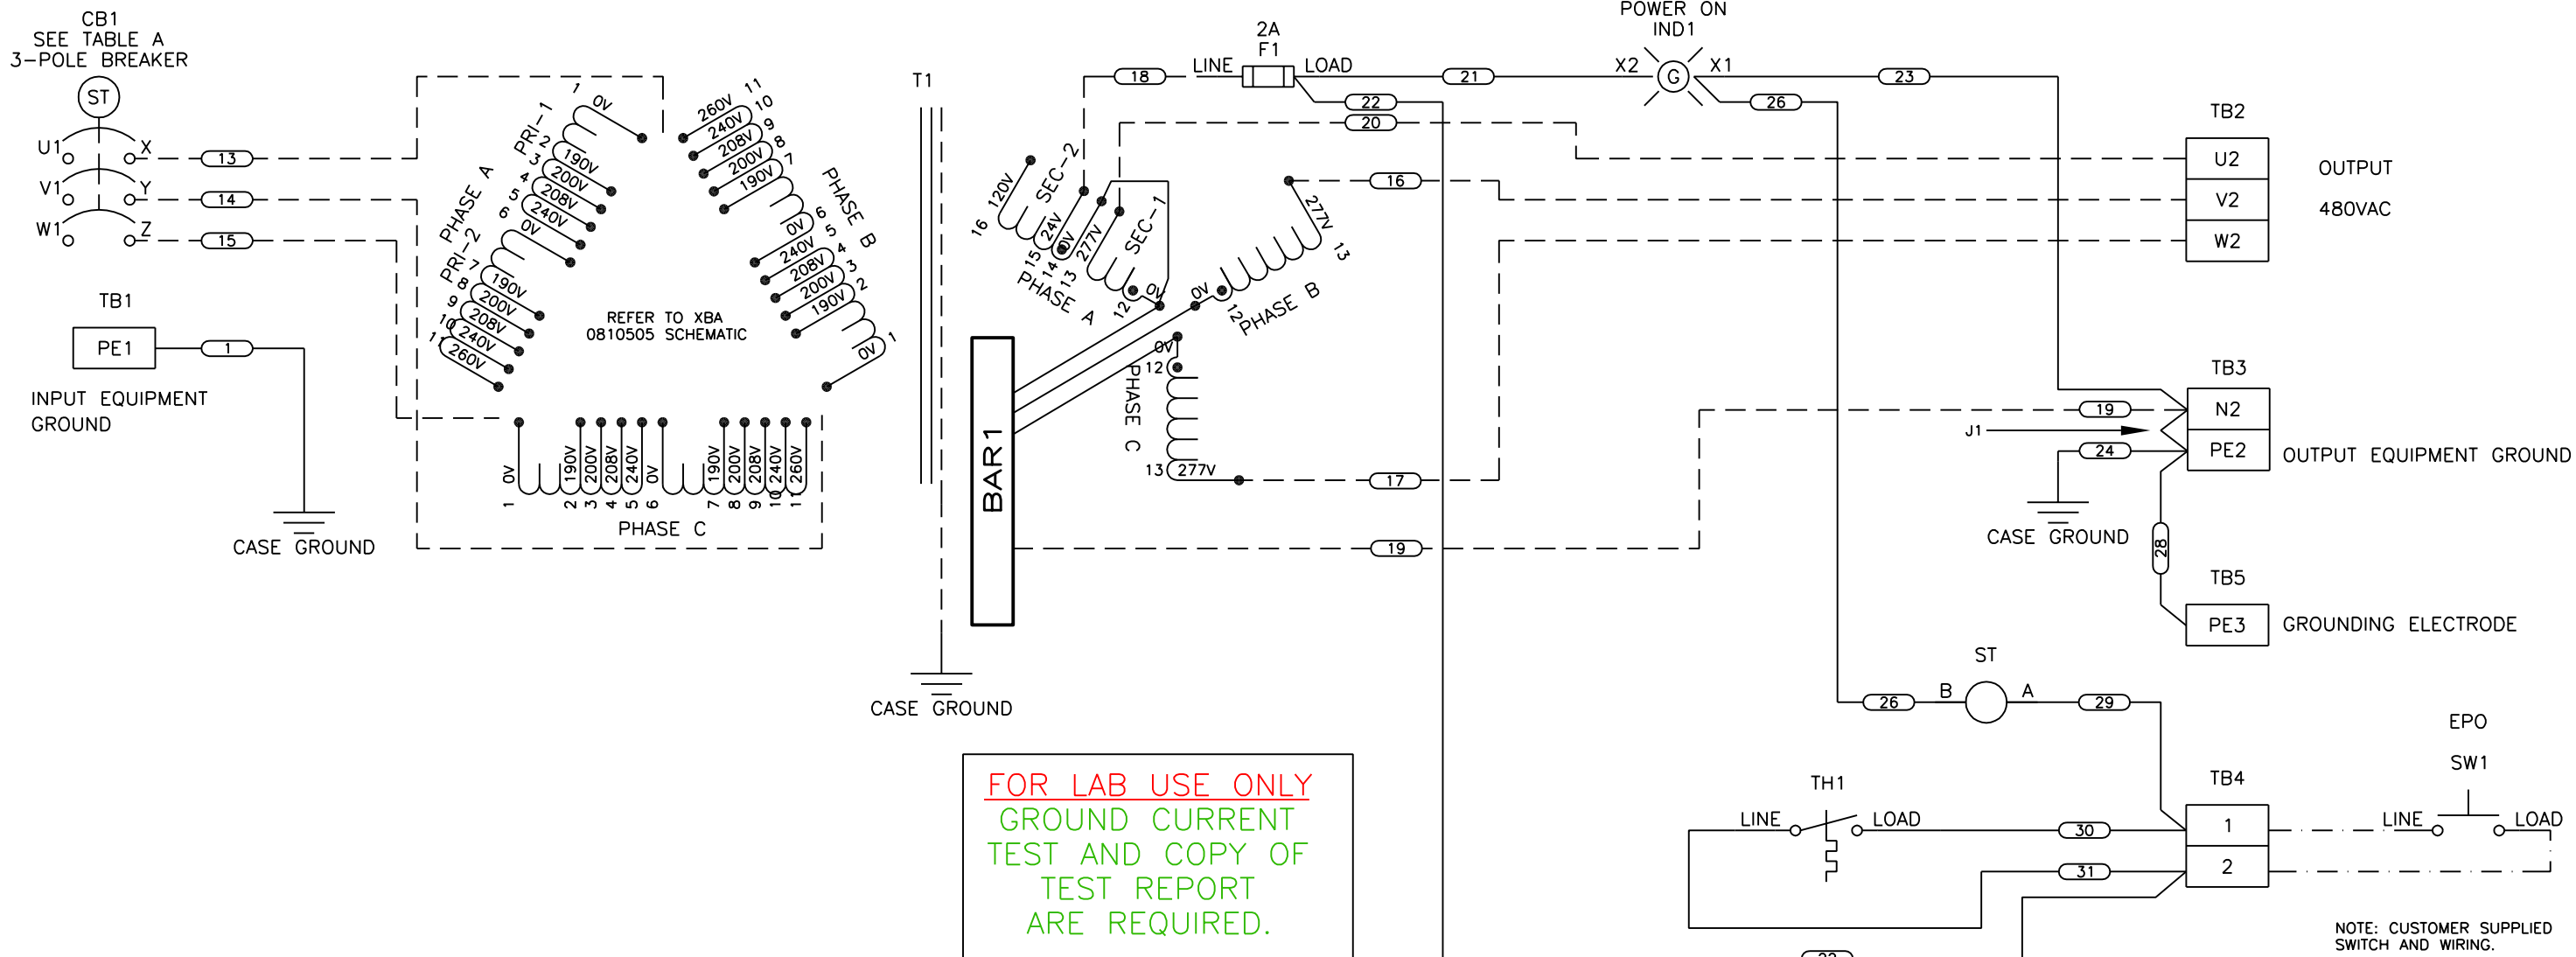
CB1
SEE TABLE A
3-POLE BREAKER

ST

U1 X
V1 Y
W1 Z

13
14
15

TB1
PE1
1

INPUT EQUIPMENT GROUND

CASE GROUND

PHASE A
PRI-1
PRI-2
7 0V
2 190V
3 200V
4 208V
5 240V
6 0V
7 190V
8 200V
9 208V
10 240V
11 260V

260V 11
240V 10
208V 9
200V 8
190V 7
0V 6
240V 5
208V 4
200V 3
190V 2
0V 1
PHASE B

REFER TO XBA
0810505 SCHEMATIC

0V 190V 200V 208V 240V 0V 190V 200V 208V 240V 260V
1 2 3 4 5 6 7 8 9 10 11
PHASE C

T1

CASE GROUND

BAR1

16 120V
SEC-2
15 24V
14 0V
13 277V
SEC-1
12 0V
PHASE A

0V
12
PHASE B
277V
13

0V
12
PHASE C
13 277V

18
LINE
2A
F1
LOAD
21
22
20
16
17
19

POWER ON
IND1
X2
G
X1
23
26

TB2
U2
V2
W2
OUTPUT
480VAC

TB3
N2
PE2
19
J1
24
OUTPUT EQUIPMENT GROUND

CASE GROUND

28

TB5
PE3
GROUNDING ELECTRODE

ST
26 B A 29

EPO
SW1

TH1
LINE LOAD
30
31

TB4
1
2

LINE LOAD

FOR LAB USE ONLY
GROUND CURRENT
TEST AND COPY OF
TEST REPORT
ARE REQUIRED.

NOTE: CUSTOMER SUPPLIED
SWITCH AND WIRING.